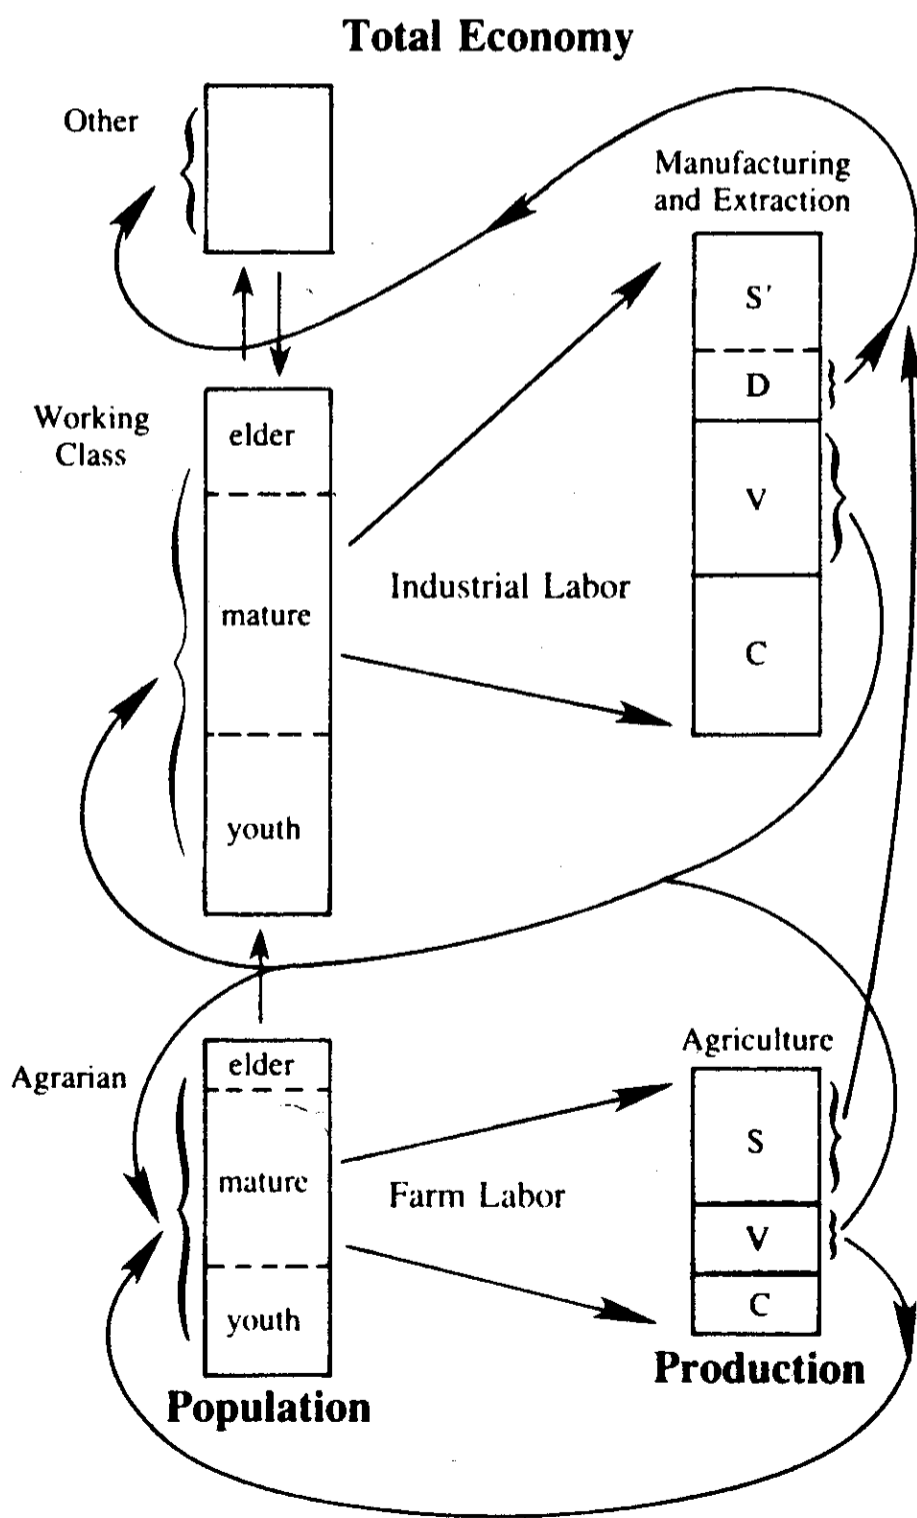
Total Economy

Other

Manufacturing and Extraction

S'

D

V

C

Working Class

elder

mature

youth

Industrial Labor

Agrarian

elder

mature

youth

Agriculture

S

V

C

Farm Labor

Population

Production